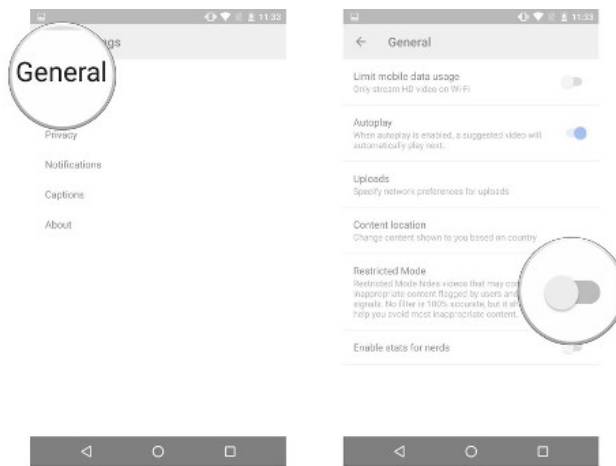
11:33

General

Privacy

Notifications

Captions

About

11:33

General

Limit mobile data usage
Only stream HD video on Wi-Fi

Autoplay
When autoplay is enabled, a suggested video will automatically play next.

Uploads
Specify network preferences for uploads

Content location
Change content shown to you based on country

Restricted Mode
Restricted Mode hides videos that may con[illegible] inappropriate content flagged by users and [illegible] signals. No filter is 100% accurate, but it sh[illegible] help you avoid most inappropriate content.

Enable stats for nerds